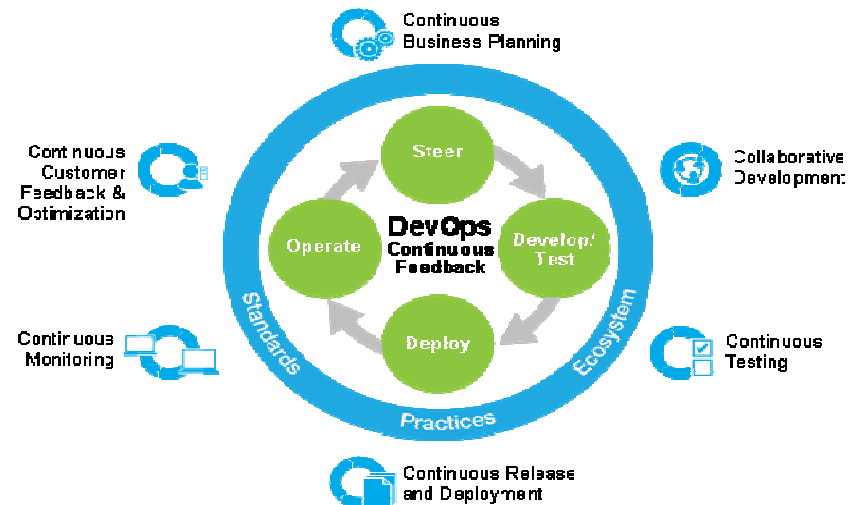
Continuous Business Planning

Continuous Customer Feedback & Optimization

Collaborative Development

Steer

Operate

DevOps Continuous Feedback

Develop/ Test

Deploy

Standards

Ecosystem

Practices

Continuous Monitoring

Continuous Testing

Continuous Release and Deployment